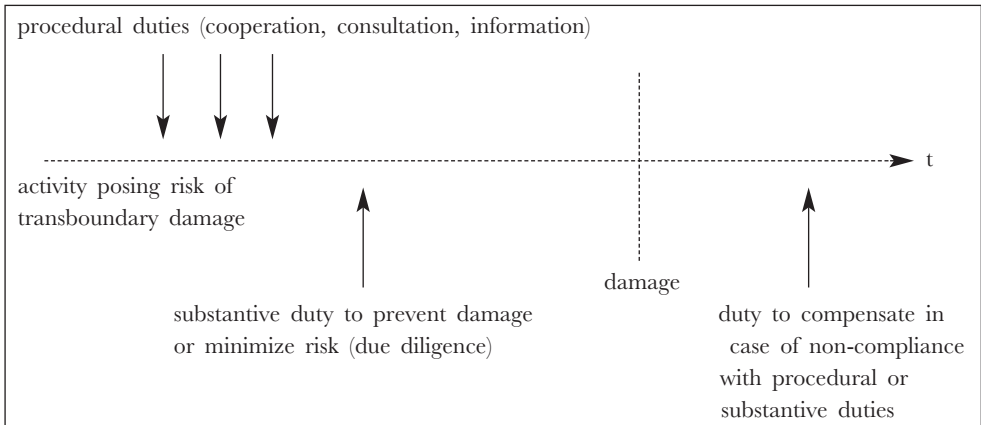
procedural duties (cooperation, consultation, information)

t

activity posing risk of transboundary damage

damage

substantive duty to prevent damage or minimize risk (due diligence)

duty to compensate in case of non-compliance with procedural or substantive duties